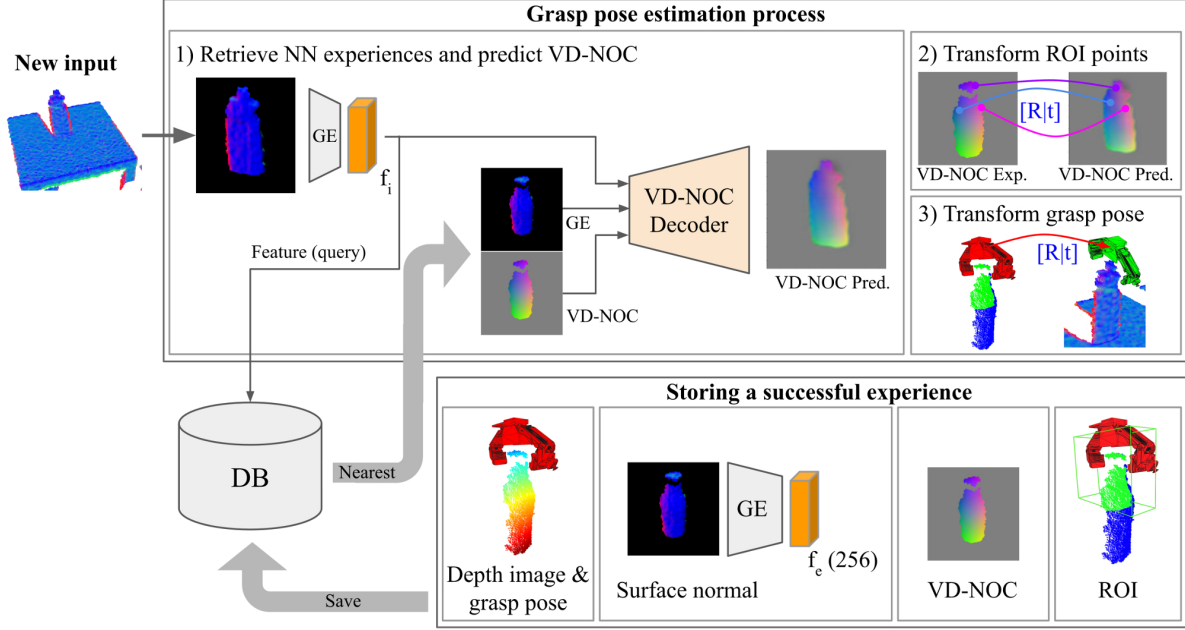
Grasp pose estimation process

New input

1) Retrieve NN experiences and predict VD-NOC

GE

$f_i$

Feature (query)

GE

VD-NOC

VD-NOC Decoder

VD-NOC Pred.

2) Transform ROI points

[R|t]

VD-NOC Exp.

VD-NOC Pred.

3) Transform grasp pose

[R|t]

DB

Nearest

Save

Storing a successful experience

Depth image & grasp pose

GE

$f_e$ (256)

Surface normal

VD-NOC

ROI